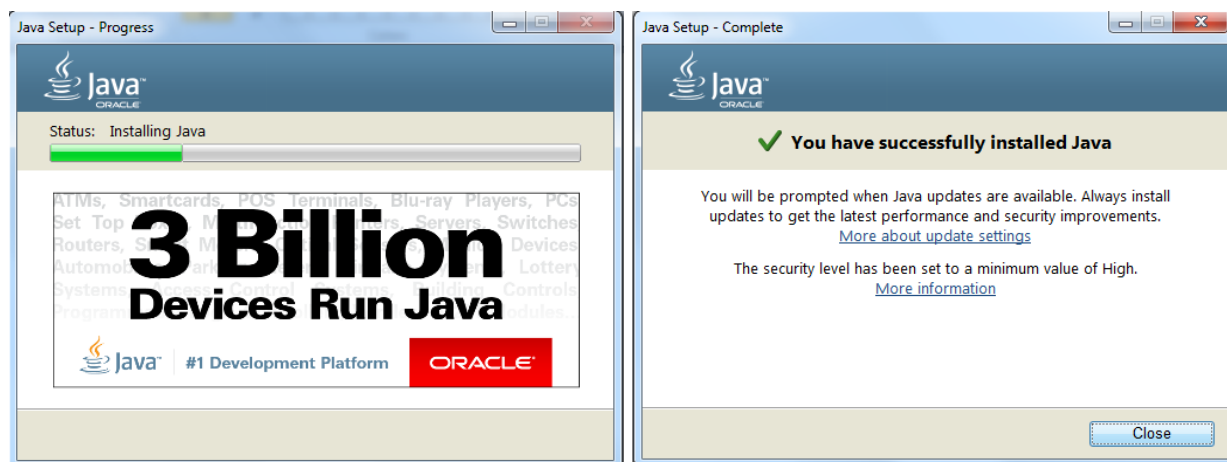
Java Setup - Progress

Java ORACLE

Status: Installing Java

ATMs, Smartcards, POS Terminals, Blu-ray Players, PCs Set Top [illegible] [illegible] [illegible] Servers, Switches Routers, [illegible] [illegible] Devices Automo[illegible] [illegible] Lottery Systems, Access Control Systems, Building Controls Program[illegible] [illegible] Modules...

3 Billion
Devices Run Java

Java | #1 Development Platform ORACLE

Java Setup - Complete

Java ORACLE

You have successfully installed Java

You will be prompted when Java updates are available. Always install updates to get the latest performance and security improvements.
More about update settings

The security level has been set to a minimum value of High.
More information

Close